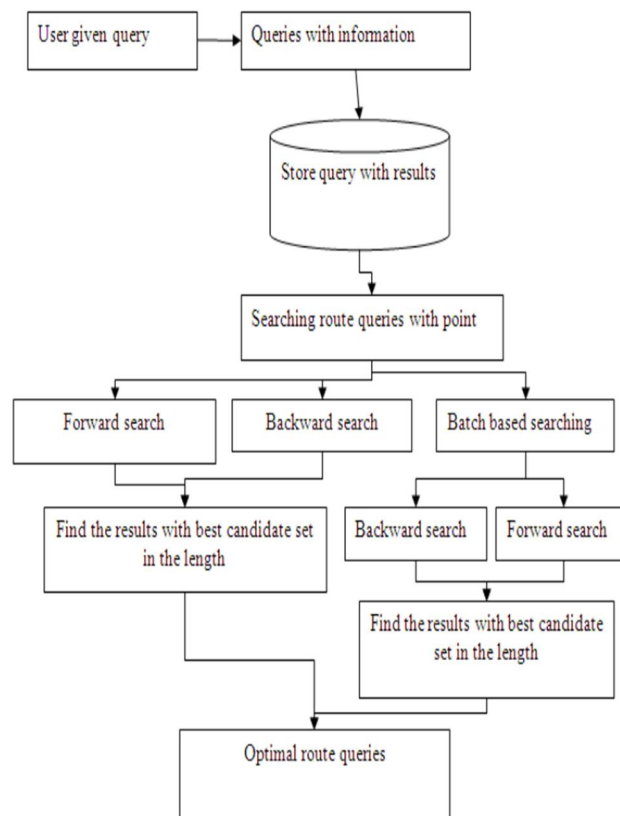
User given query

Queries with information

Store query with results

Searching route queries with point

Forward search

Backward search

Batch based searching

Find the results with best candidate set in the length

Backward search

Forward search

Find the results with best candidate set in the length

Optimal route queries